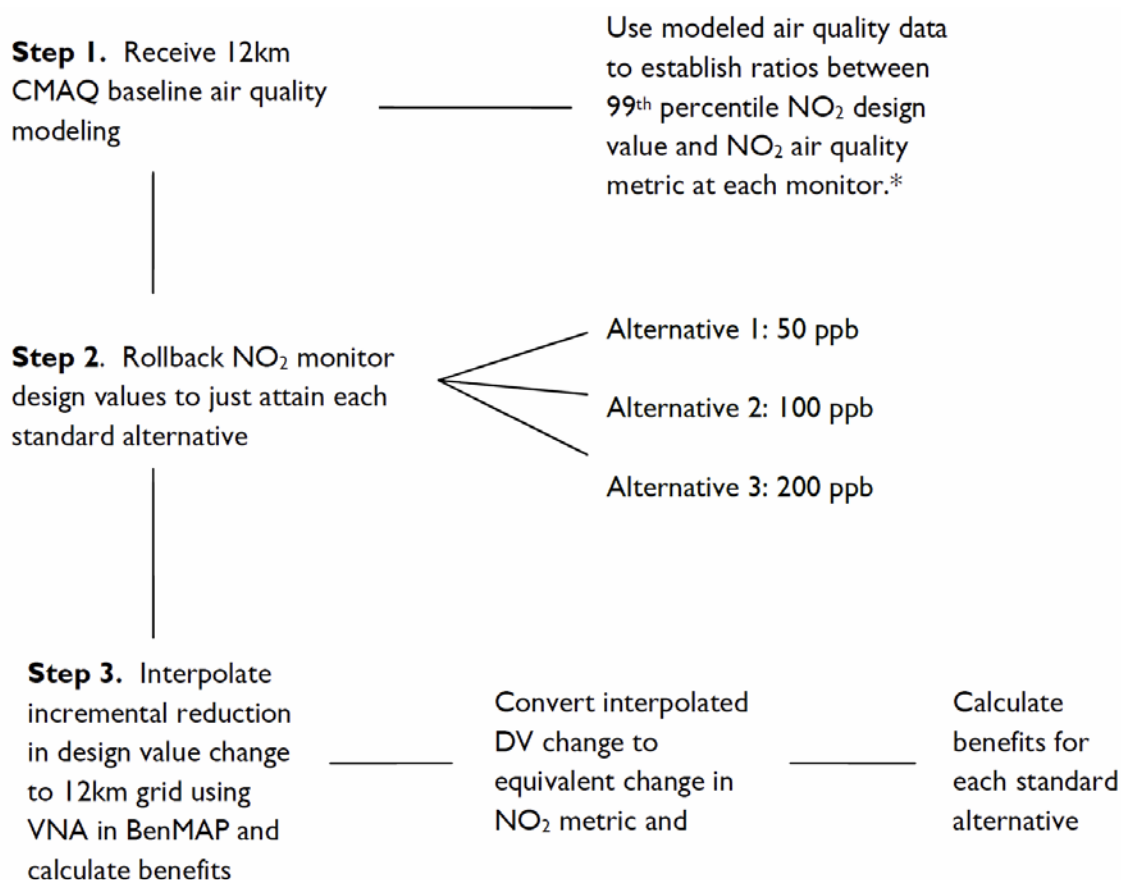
**Step 1.** Receive 12km CMAQ baseline air quality modeling

Use modeled air quality data to establish ratios between 99$^{th}$ percentile $NO_2$ design value and $NO_2$ air quality metric at each monitor.*

**Step 2**. Rollback $NO_2$ monitor design values to just attain each standard alternative

Alternative 1: 50 ppb

Alternative 2: 100 ppb

Alternative 3: 200 ppb

**Step 3.** Interpolate incremental reduction in design value change to 12km grid using VNA in BenMAP and calculate benefits

Convert interpolated DV change to equivalent change in $NO_2$ metric and

Calculate benefits for each standard alternative